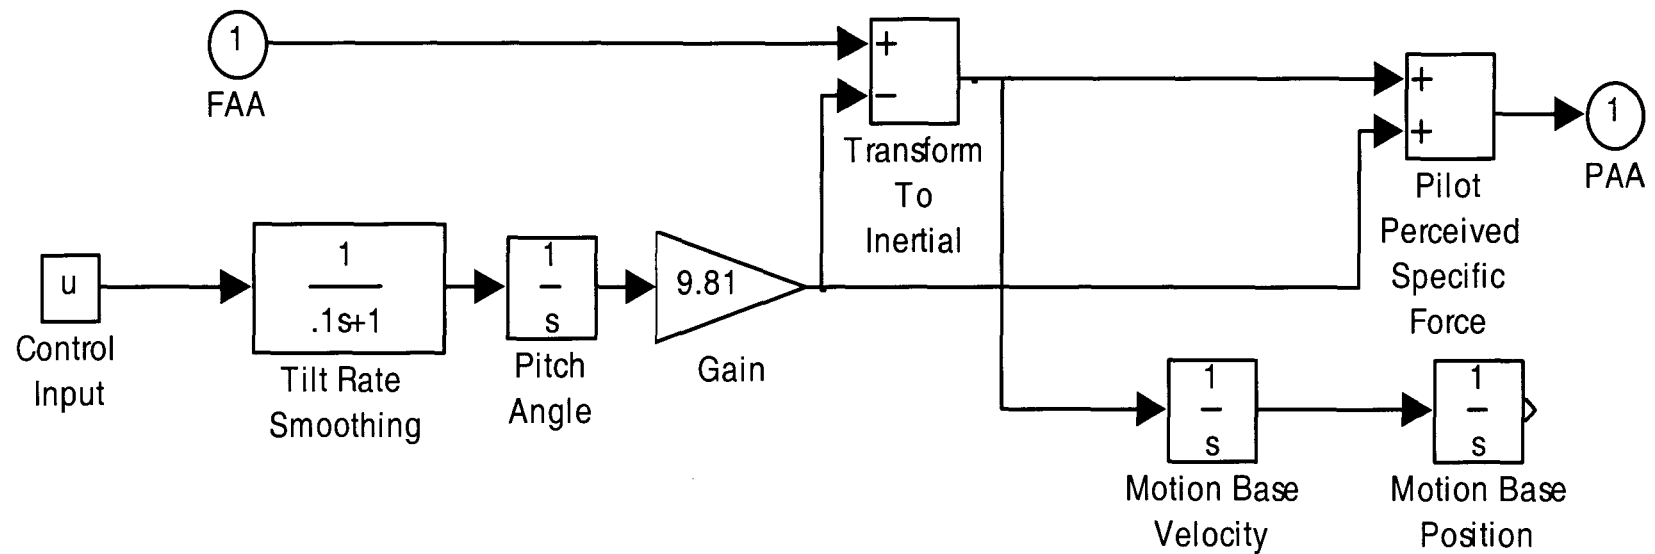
1
FAA

+
−
Transform To Inertial

+
+
Pilot Perceived Specific Force

1
PAA

u
Control Input

$\frac{1}{.1s+1}$
Tilt Rate Smoothing

$\frac{1}{s}$
Pitch Angle

9.81
Gain

$\frac{1}{s}$
Motion Base Velocity

$\frac{1}{s}$
Motion Base Position